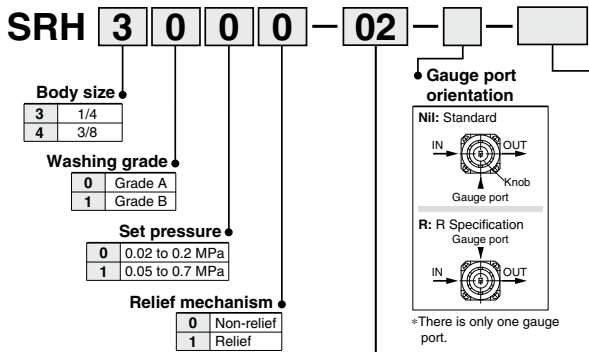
SRH 3 0 0 0 — 02 — —

Body size

| 3 | 1/4 |
|---|---|
| 4 | 3/8 |

Washing grade

| 0 | Grade A |
|---|---|
| 1 | Grade B |

Set pressure

| 0 | 0.02 to 0.2 MPa |
|---|---|
| 1 | 0.05 to 0.7 MPa |

Relief mechanism

| 0 | Non-relief |
|---|---|
| 1 | Relief |

Gauge port orientation

Nil: Standard

IN OUT Knob Gauge port

R: R Specification

Gauge port IN OUT

∗There is only one gauge port.